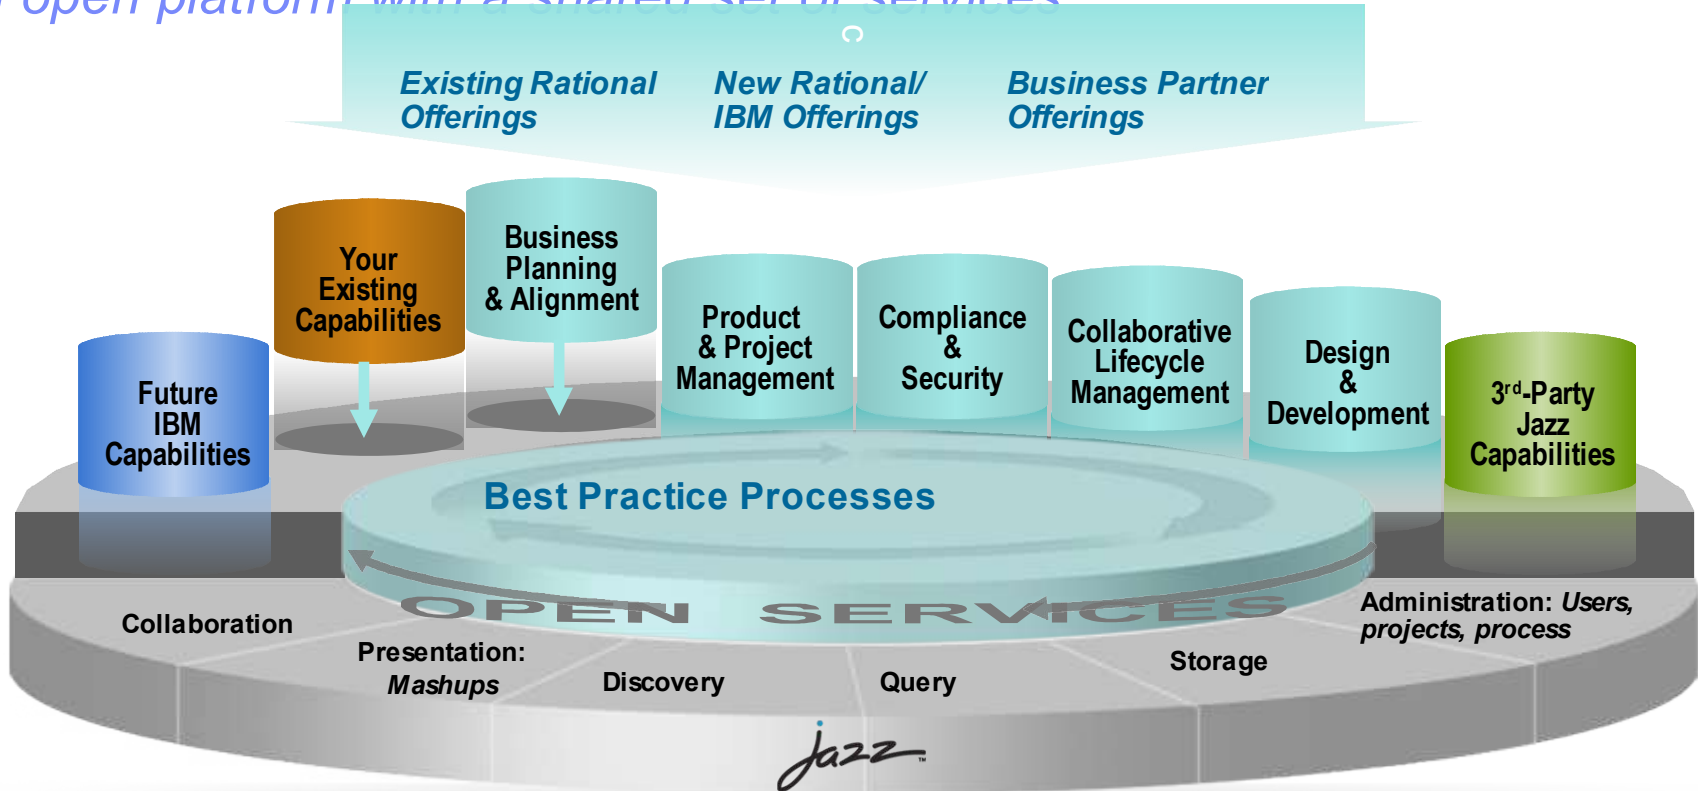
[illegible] open platform with a shared set of services

Existing Rational Offerings

New Rational/ IBM Offerings

Business Partner Offerings

Your Existing Capabilities

Business Planning & Alignment

Future IBM Capabilities

Product & Project Management

Compliance & Security

Collaborative Lifecycle Management

Design & Development

3$^{rd}$-Party Jazz Capabilities

Best Practice Processes

OPEN SERVICES

Collaboration

Presentation: *Mashups*

Discovery

Query

Storage

Administration: *Users, projects, process*

Jazz™